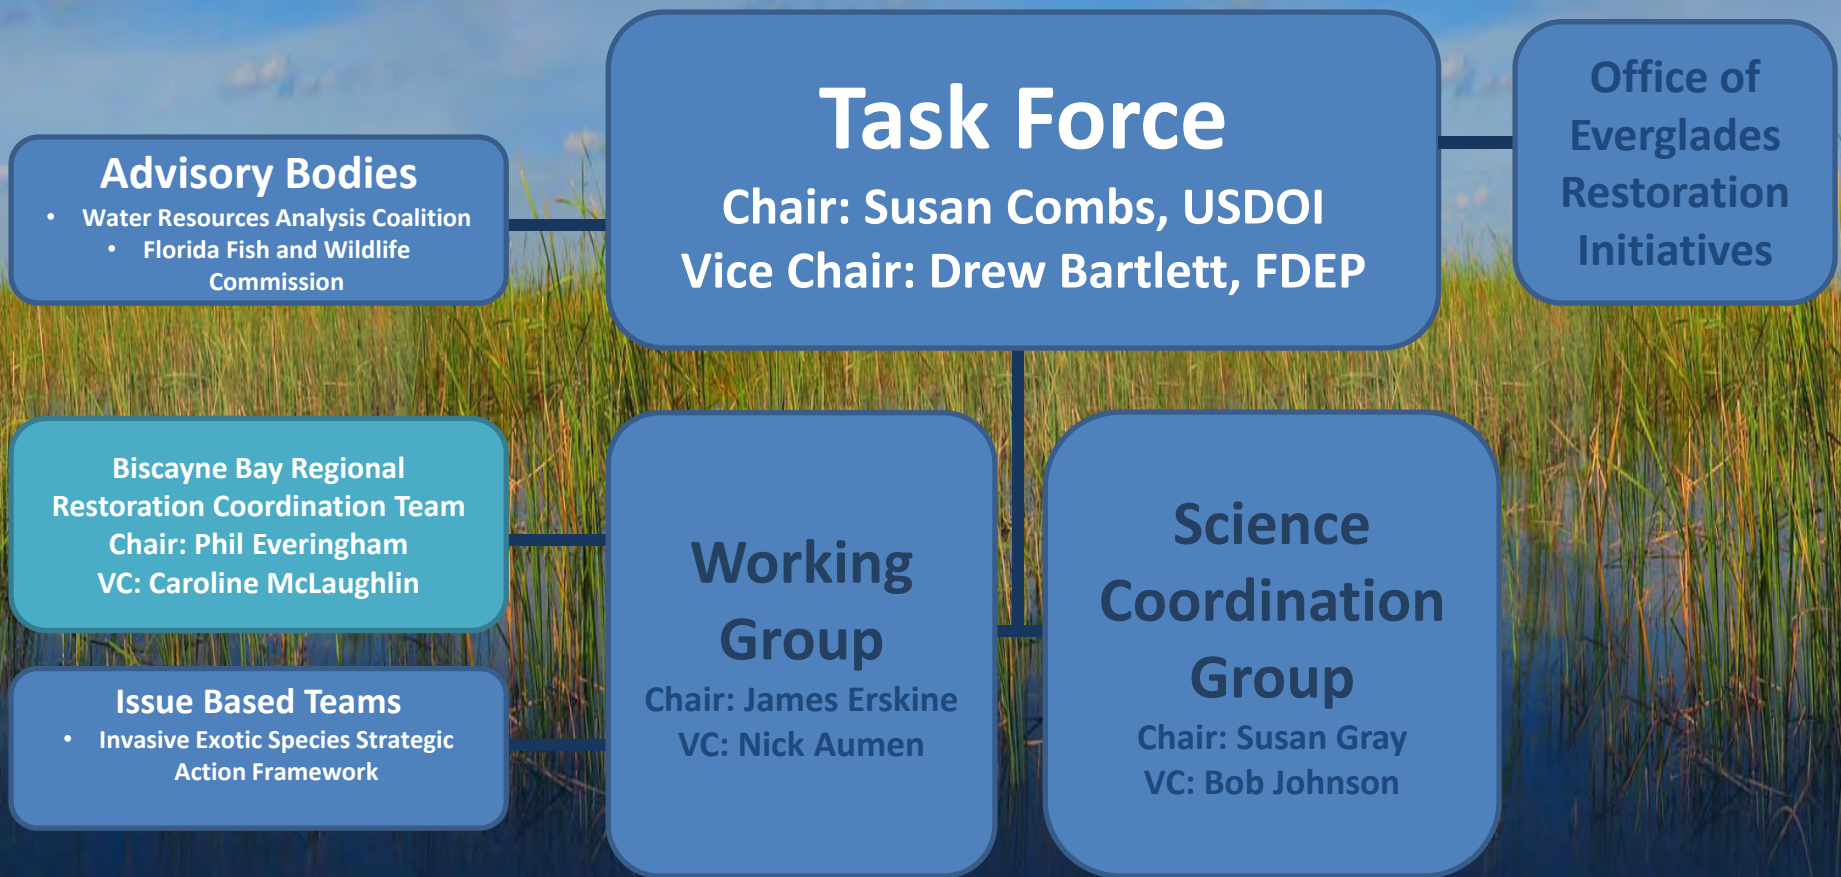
Advisory Bodies
- Water Resources Analysis Coalition
- Florida Fish and Wildlife Commission

Task Force
Chair: Susan Combs, USDOI
Vice Chair: Drew Bartlett, FDEP

Office of Everglades Restoration Initiatives

Biscayne Bay Regional Restoration Coordination Team
Chair: Phil Everingham
VC: Caroline McLaughlin

Issue Based Teams
- Invasive Exotic Species Strategic Action Framework

Working Group
Chair: James Erskine
VC: Nick Aumen

Science Coordination Group
Chair: Susan Gray
VC: Bob Johnson